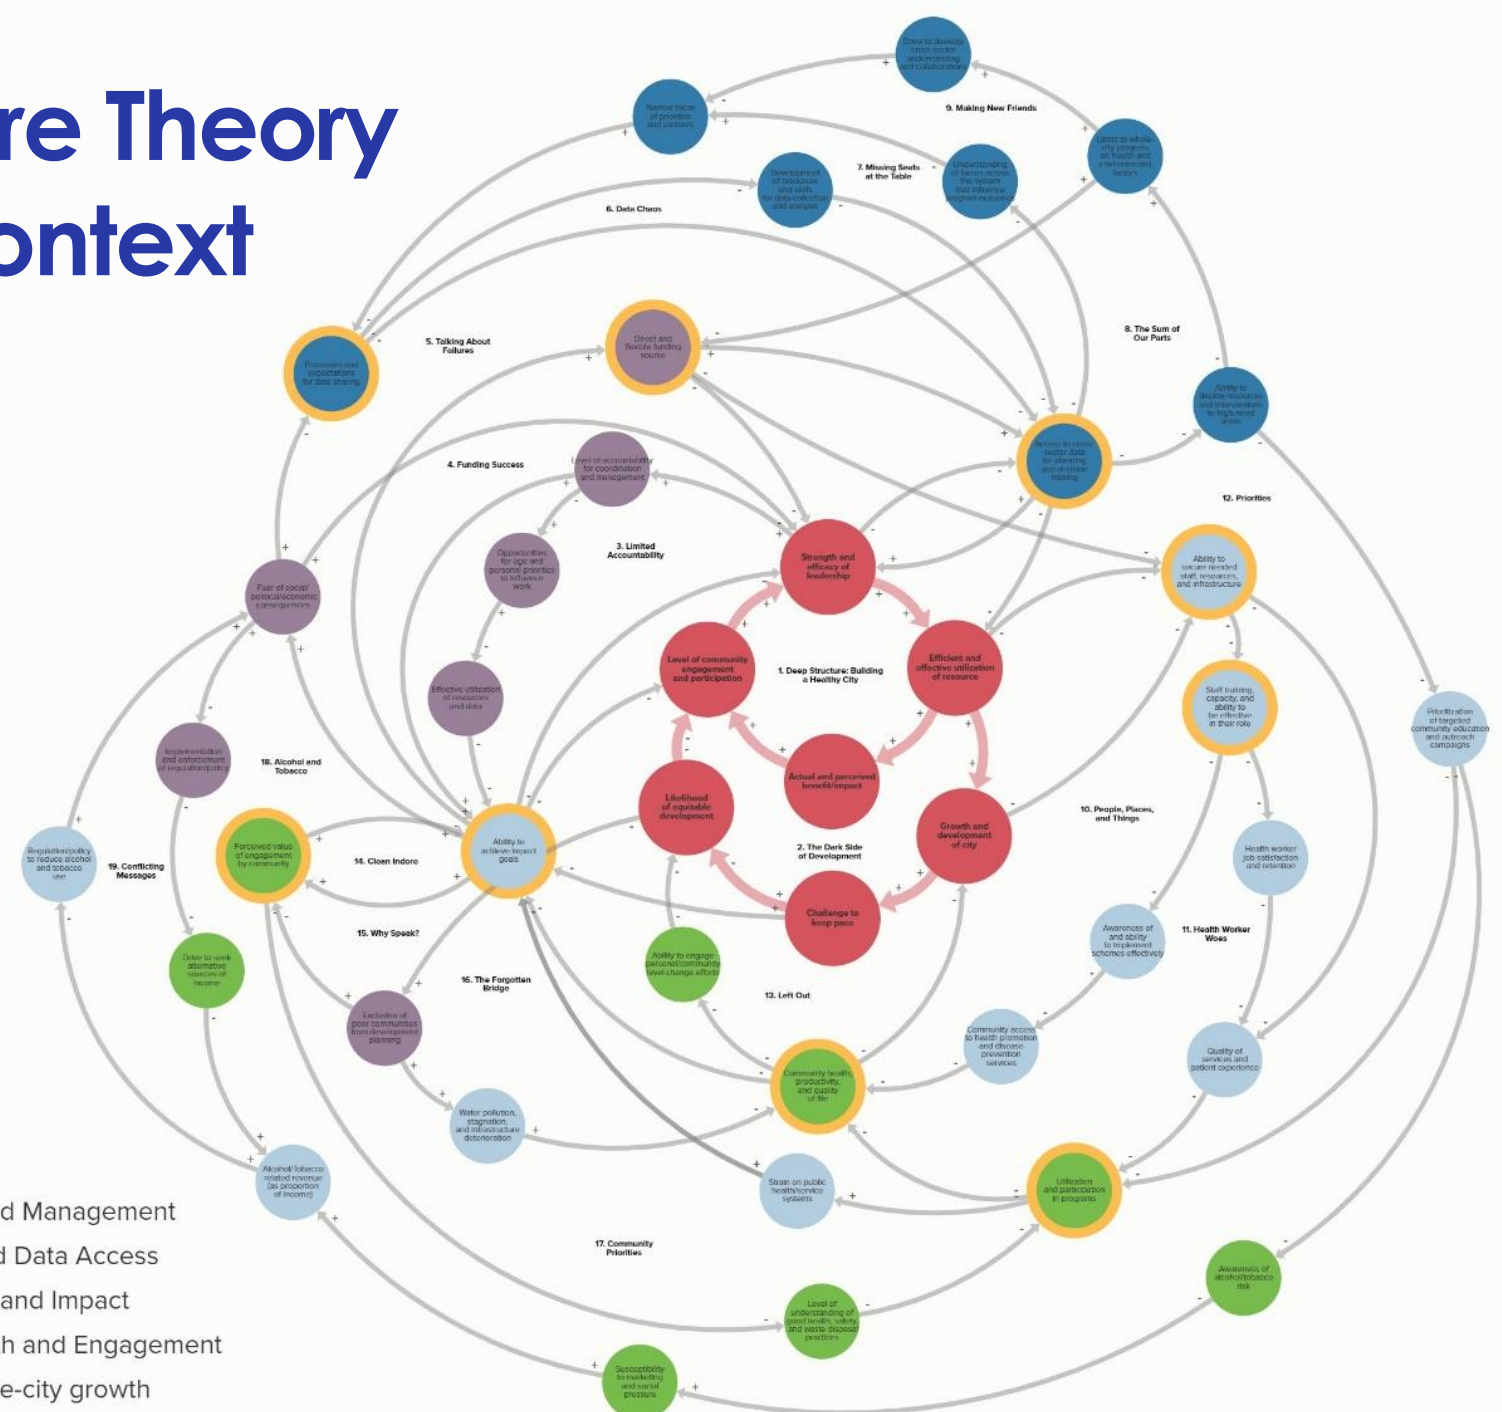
re Theory
ontext

Drive to develop cross sector understanding and collaborations
9. Making New Friends
Narrow focus of priorities and partners
7. Missing Seats at the Table
Understanding of factors across the system that influence program outcomes
Listen to whole city programs on health and environmental factors
Development of resources and skills for data collection and analysis
6. Data Chaos
8. The Sum of Our Parts
5. Talking About Failures
Processes and expectations for data sharing
Direct and flexible funding source
Ability to deploy resources and interventions to high-need areas
Access to cross sector data for planning and decision making
4. Funding Success
Level of accountability for coordination and management
12. Priorities
3. Limited Accountability
Opportunities for ego and personal priorities to influence work
Strength and efficacy of leadership
Ability to secure needed staff, resources, and infrastructure
Fear of social political/economic consequences
Level of community engagement and participation
1. Deep Structure: Building a Healthy City
Efficient and effective utilization of resource
Effective utilization of resources and data
Staff training, capacity, and ability to be effective in their role
Prioritization of targeted community education and outreach campaigns
Implementation and enforcement of regulation/policy
18. Alcohol and Tobacco
Actual and perceived benefit/impact
Likelihood of equitable development
Growth and development of city
10. People, Places, and Things
Regulation/policy to reduce alcohol and tobacco use
19. Conflicting Messages
Perceived value of engagement by community
14. Clean Indoor
Ability to achieve impact goals
2. The Dark Side of Development
Health worker job satisfaction and retention
Challenge to keep pace
15. Why Speak?
Awareness of and ability to implement schemes effectively
11. Health Worker Woes
Drive to seek alternative sources of income
Ability to engage personal/community level change efforts
16. The Forgotten Bridge
13. Left Out
Exclusion of poor communities from development planning
Community access to health promotion and disease prevention services
Quality of services and patient experience
Community health, productivity, and quality of life
Water pollution, stagnation, and infrastructure deterioration
Alcohol/Tobacco related revenue (as proportion of income)
Strain on public health/service systems
Utilization and participation in programs
17. Community Priorities
Awareness of alcohol/tobacco risk
Level of understanding of good health, safety, and waste disposal practices
Susceptibility to marketing and social pressure

d Management
d Data Access
and Impact
h and Engagement
e-city growth